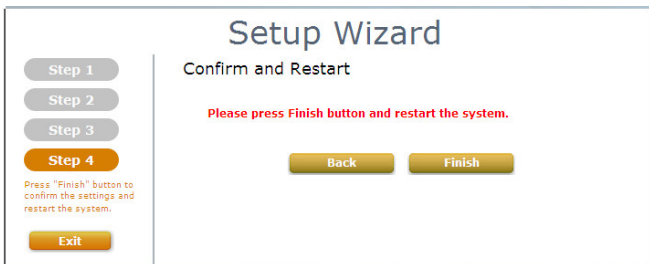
Setup Wizard

Step 1
Step 2
Step 3
Step 4

Press "Finish" button to confirm the settings and restart the system.

Exit

Confirm and Restart

Please press Finish button and restart the system.

Back
Finish